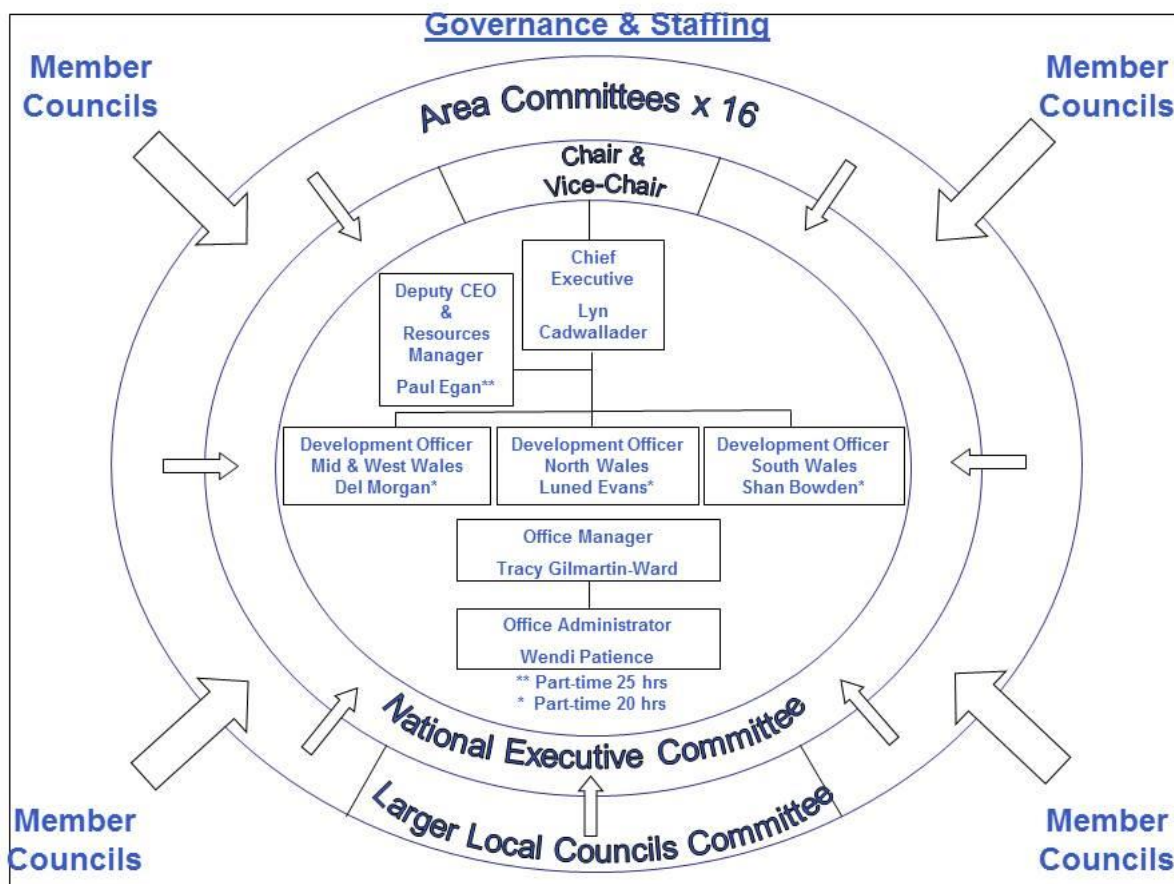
Governance & Staffing

Member Councils

Member Councils

Area Committees x 16

Chair & Vice-Chair

Chief Executive
Lyn Cadwallader

Deputy CEO & Resources Manager
Paul Egan**

Development Officer
Mid & West Wales
Del Morgan*

Development Officer
North Wales
Luned Evans*

Development Officer
South Wales
Shan Bowden*

Office Manager
Tracy Gilmartin-Ward

Office Administrator
Wendi Patience

** Part-time 25 hrs
* Part-time 20 hrs

National Executive Committee

Larger Local Councils Committee

Member Councils

Member Councils